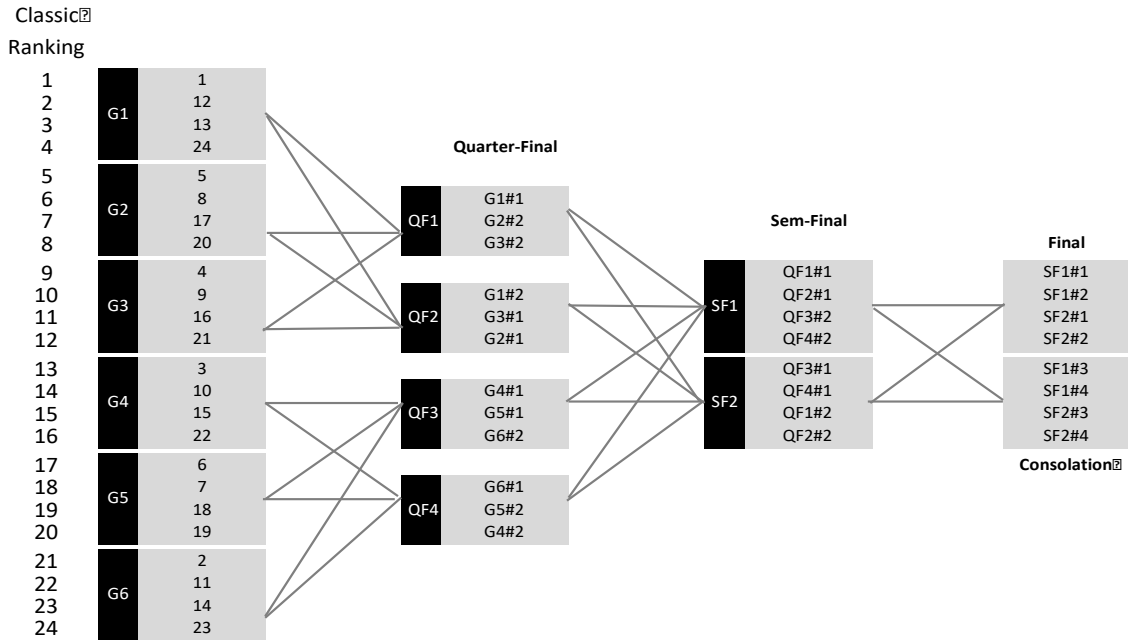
Classic
Ranking

1
2
3
4
5
6
7
8
9
10
11
12
13
14
15
16
17
18
19
20
21
22
23
24

G1
1
12
13
24

G2
5
8
17
20

G3
4
9
16
21

G4
3
10
15
22

G5
6
7
18
19

G6
2
11
14
23

Quarter-Final

QF1
G1#1
G2#2
G3#2

QF2
G1#2
G3#1
G2#1

QF3
G4#1
G5#1
G6#2

QF4
G6#1
G5#2
G4#2

Sem-Final

SF1
QF1#1
QF2#1
QF3#2
QF4#2

SF2
QF3#1
QF4#1
QF1#2
QF2#2

Final
SF1#1
SF1#2
SF2#1
SF2#2

SF1#3
SF1#4
SF2#3
SF2#4
Consolation